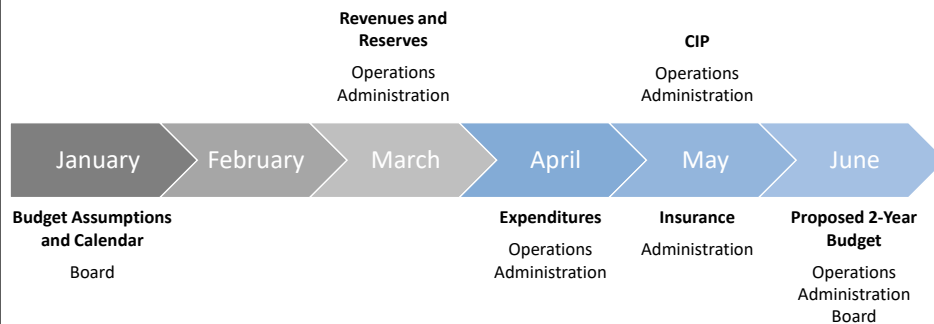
Revenues and Reserves

Operations
Administration

CIP

Operations
Administration

January

February

March

April

May

June

Budget Assumptions and Calendar

Board

Expenditures

Operations
Administration

Insurance

Administration

Proposed 2-Year Budget

Operations
Administration
Board